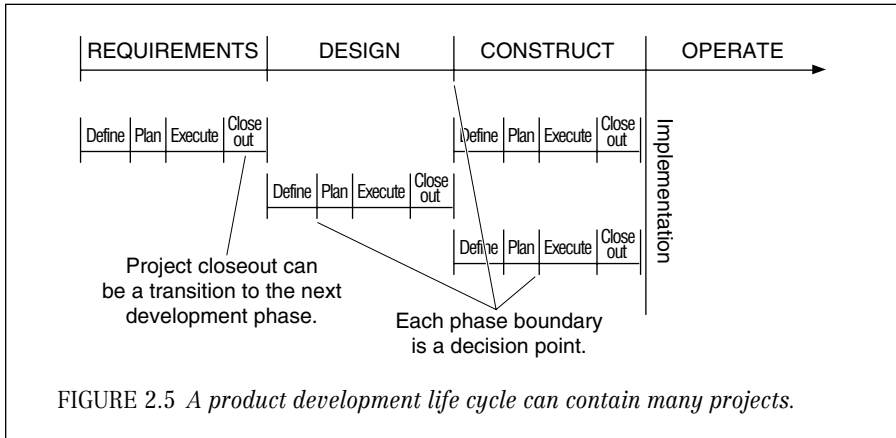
REQUIREMENTS DESIGN CONSTRUCT OPERATE

Define Plan Execute Close out

Define Plan Execute Close out

Define Plan Execute Close out

Define Plan Execute Close out

Implementation

Project closeout can be a transition to the next development phase.

Each phase boundary is a decision point.

FIGURE 2.5 *A product development life cycle can contain many projects.*